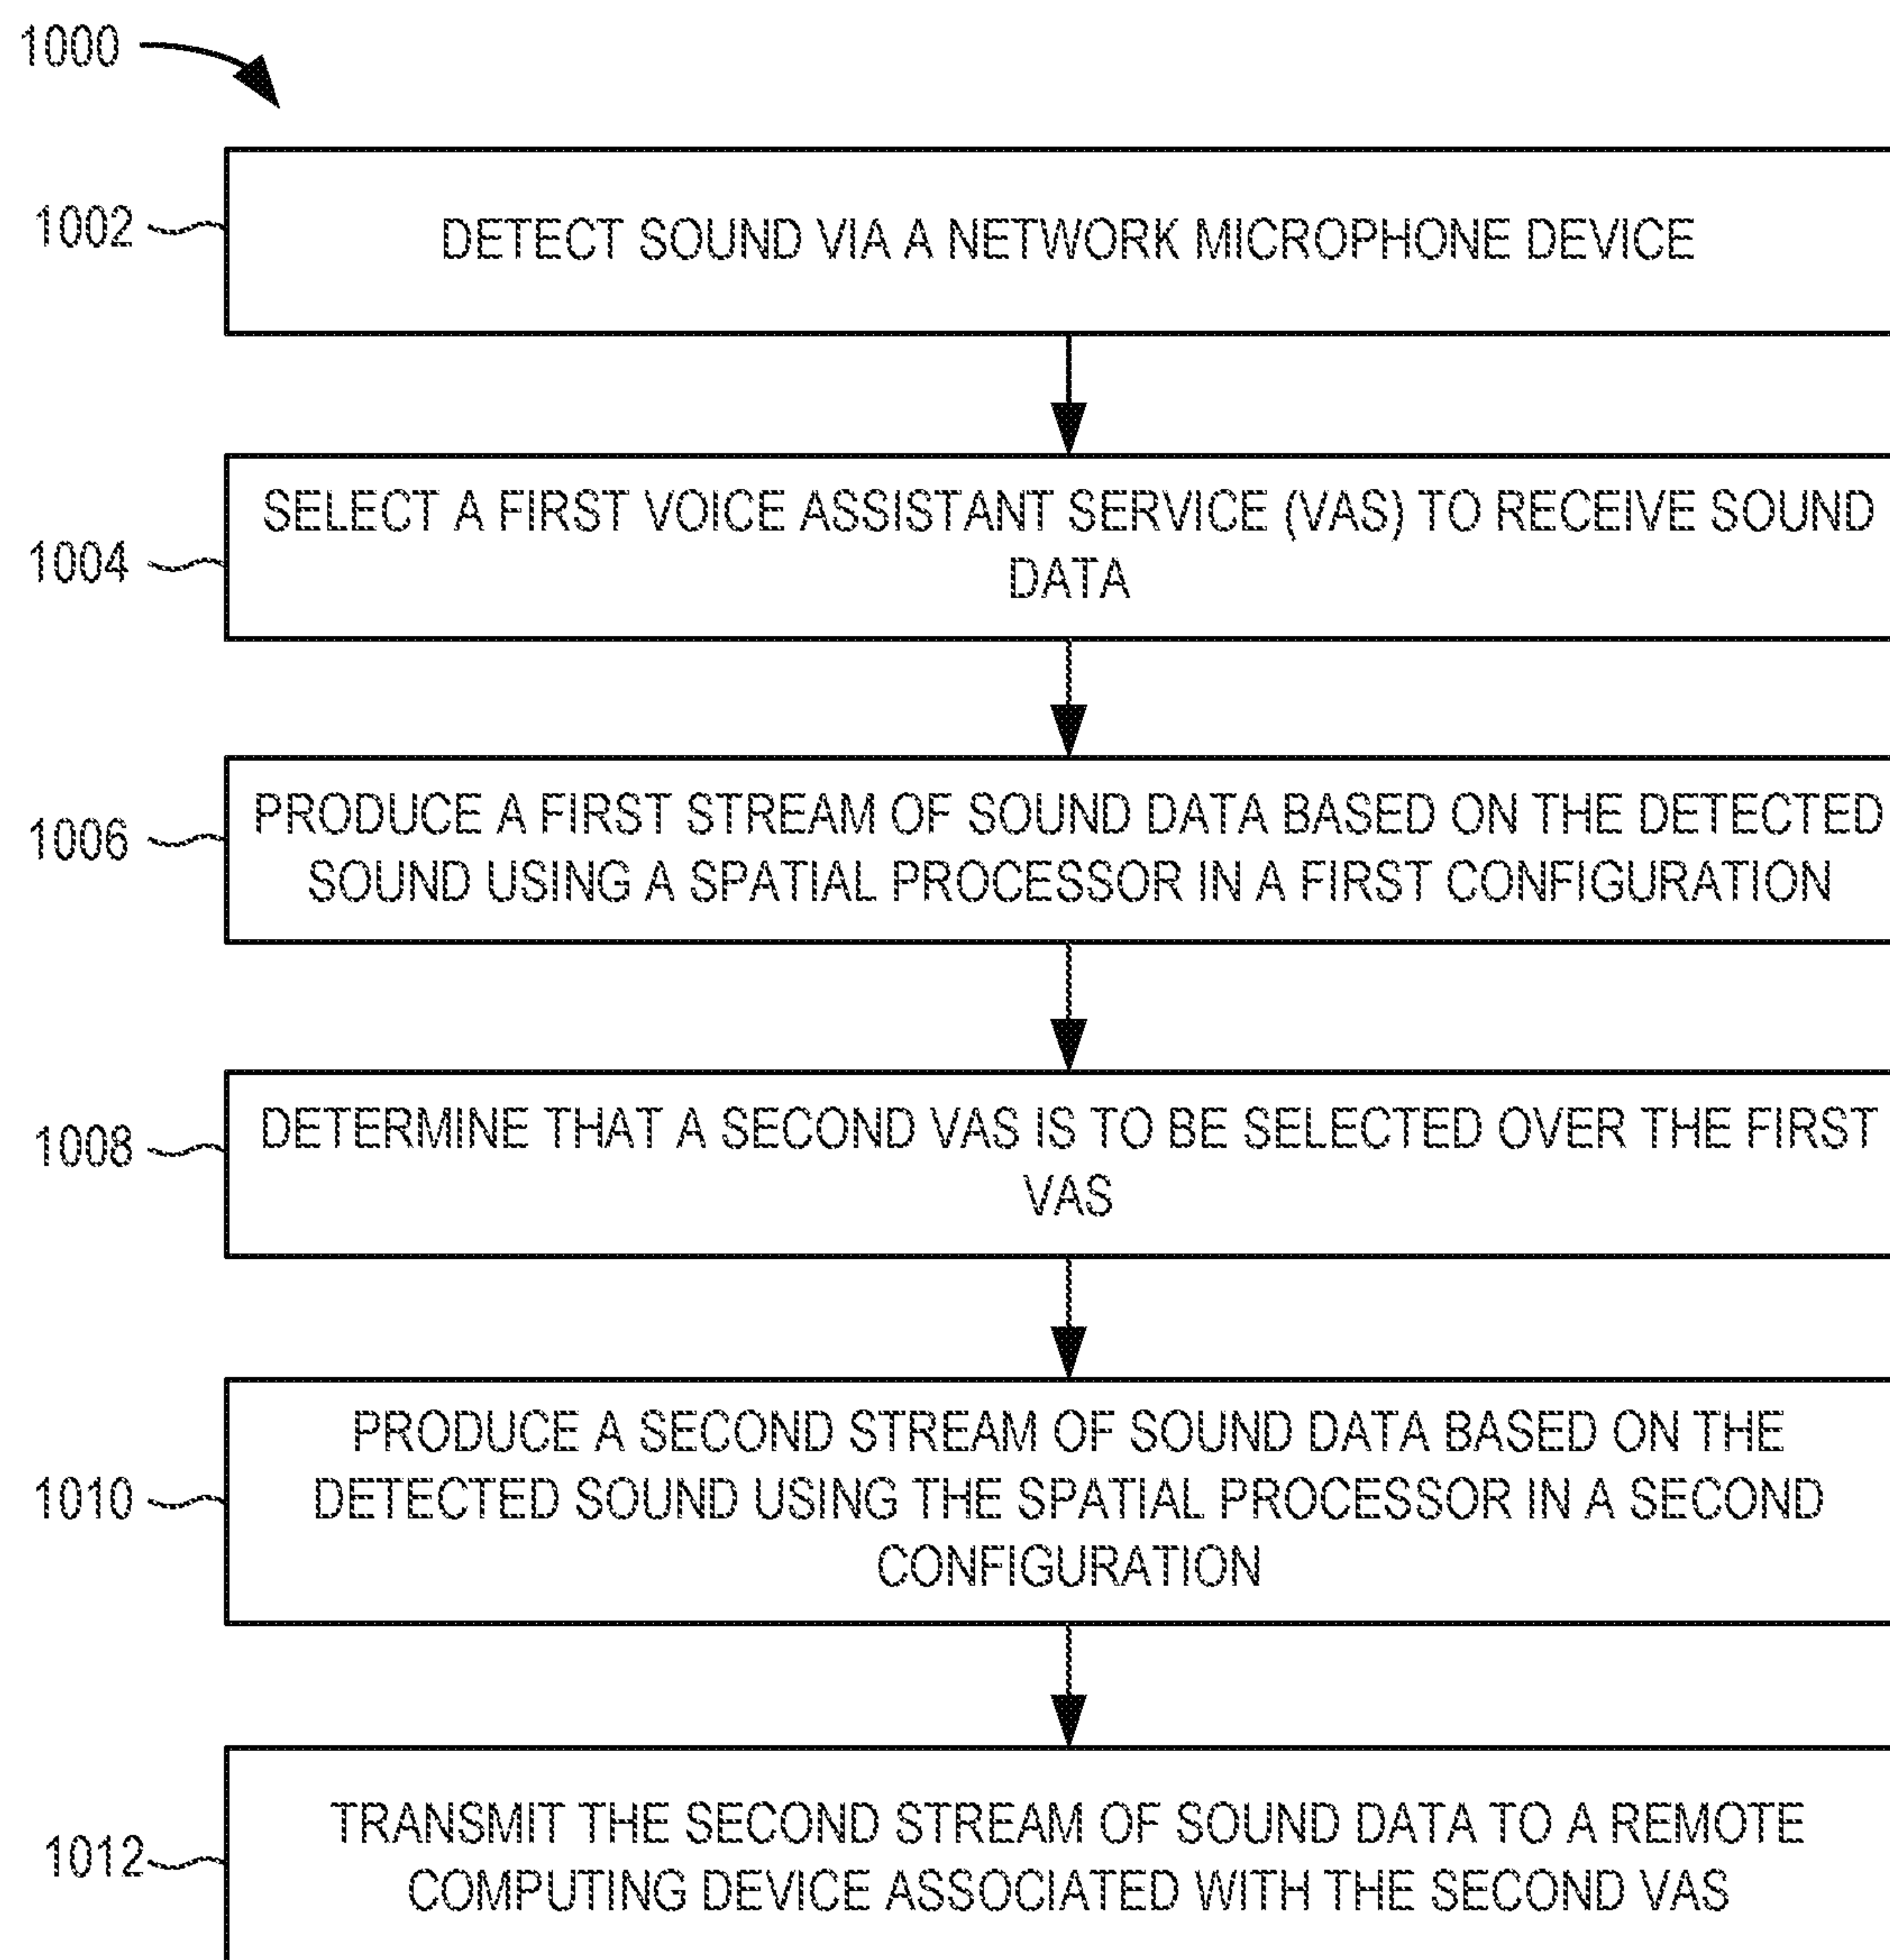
1000

1002 DETECT SOUND VIA A NETWORK MICROPHONE DEVICE

1004 SELECT A FIRST VOICE ASSISTANT SERVICE (VAS) TO RECEIVE SOUND DATA

1006 PRODUCE A FIRST STREAM OF SOUND DATA BASED ON THE DETECTED SOUND USING A SPATIAL PROCESSOR IN A FIRST CONFIGURATION

1008 DETERMINE THAT A SECOND VAS IS TO BE SELECTED OVER THE FIRST VAS

1010 PRODUCE A SECOND STREAM OF SOUND DATA BASED ON THE DETECTED SOUND USING THE SPATIAL PROCESSOR IN A SECOND CONFIGURATION

1012 TRANSMIT THE SECOND STREAM OF SOUND DATA TO A REMOTE COMPUTING DEVICE ASSOCIATED WITH THE SECOND VAS